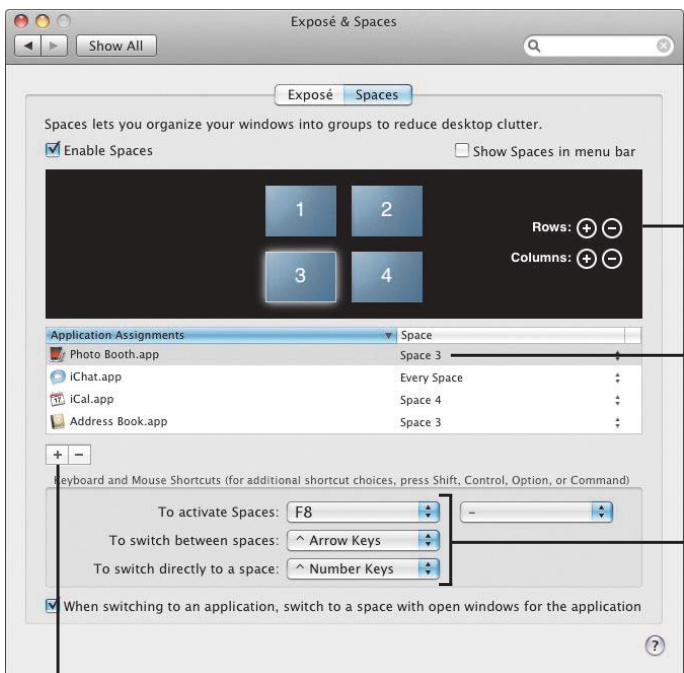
Exposé & Spaces

Show All

Exposé Spaces

Spaces lets you organize your windows into groups to reduce desktop clutter.

Enable Spaces

Show Spaces in menu bar

1 2

3 4

Rows:

Columns:

| Application Assignments | Space |
|---|---|
| Photo Booth.app | Space 3 |
| iChat.app | Every Space |
| iCal.app | Space 4 |
| Address Book.app | Space 3 |

+ −

Keyboard and Mouse Shortcuts (for additional shortcut choices, press Shift, Control, Option, or Command)

To activate Spaces: F8 –

To switch between spaces: ^ Arrow Keys

To switch directly to a space: ^ Number Keys

When switching to an application, switch to a space with open windows for the application

?